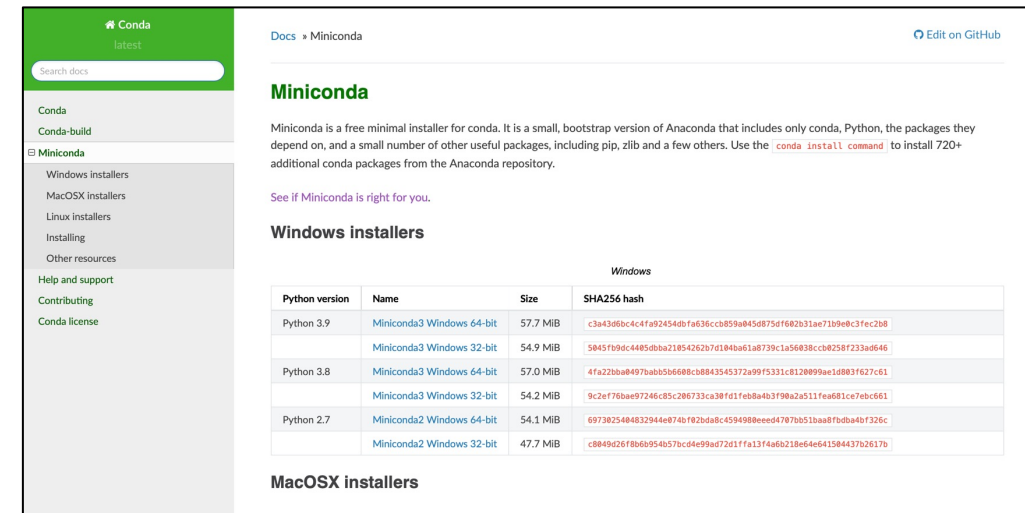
Conda
latest

Search docs

Conda
Conda-build
⊟ Miniconda
Windows installers
MacOSX installers
Linux installers
Installing
Other resources
Help and support
Contributing
Conda license

Docs » Miniconda

Edit on GitHub

Miniconda

Miniconda is a free minimal installer for conda. It is a small, bootstrap version of Anaconda that includes only conda, Python, the packages they depend on, and a small number of other useful packages, including pip, zlib and a few others. Use the conda install command to install 720+ additional conda packages from the Anaconda repository.

See if Miniconda is right for you.

Windows installers

Windows

| Python version | Name | Size | SHA256 hash |
|---|---|---|---|
| Python 3.9 | Miniconda3 Windows 64-bit | 57.7 MiB | c3a43d6bc4c4fa92454dbfa636ccb859a045d875df602b31ae71b9e0c3fec2b8 |
| | Miniconda3 Windows 32-bit | 54.9 MiB | 5045fb9dc4405dbba21054262b7d104ba61a8739c1a56038ccb0258f233ad646 |
| Python 3.8 | Miniconda3 Windows 64-bit | 57.0 MiB | 4fa22bba0497babb5b6608cb8843545372a99f5331c8120099ae1d803f627c61 |
| | Miniconda3 Windows 32-bit | 54.2 MiB | 9c2ef76bae97246c85c206733ca30fd1feb8a4b3f90a2a511fea681ce7ebc661 |
| Python 2.7 | Miniconda2 Windows 64-bit | 54.1 MiB | 6973025404832944e074bf02bda8c4594980eeed4707bb51baa8fbdba4bf326c |
| | Miniconda2 Windows 32-bit | 47.7 MiB | c8049d26f8b6b954b57bcd4e99ad72d1ffa13f4a6b218e64e641504437b2617b |

MacOSX installers